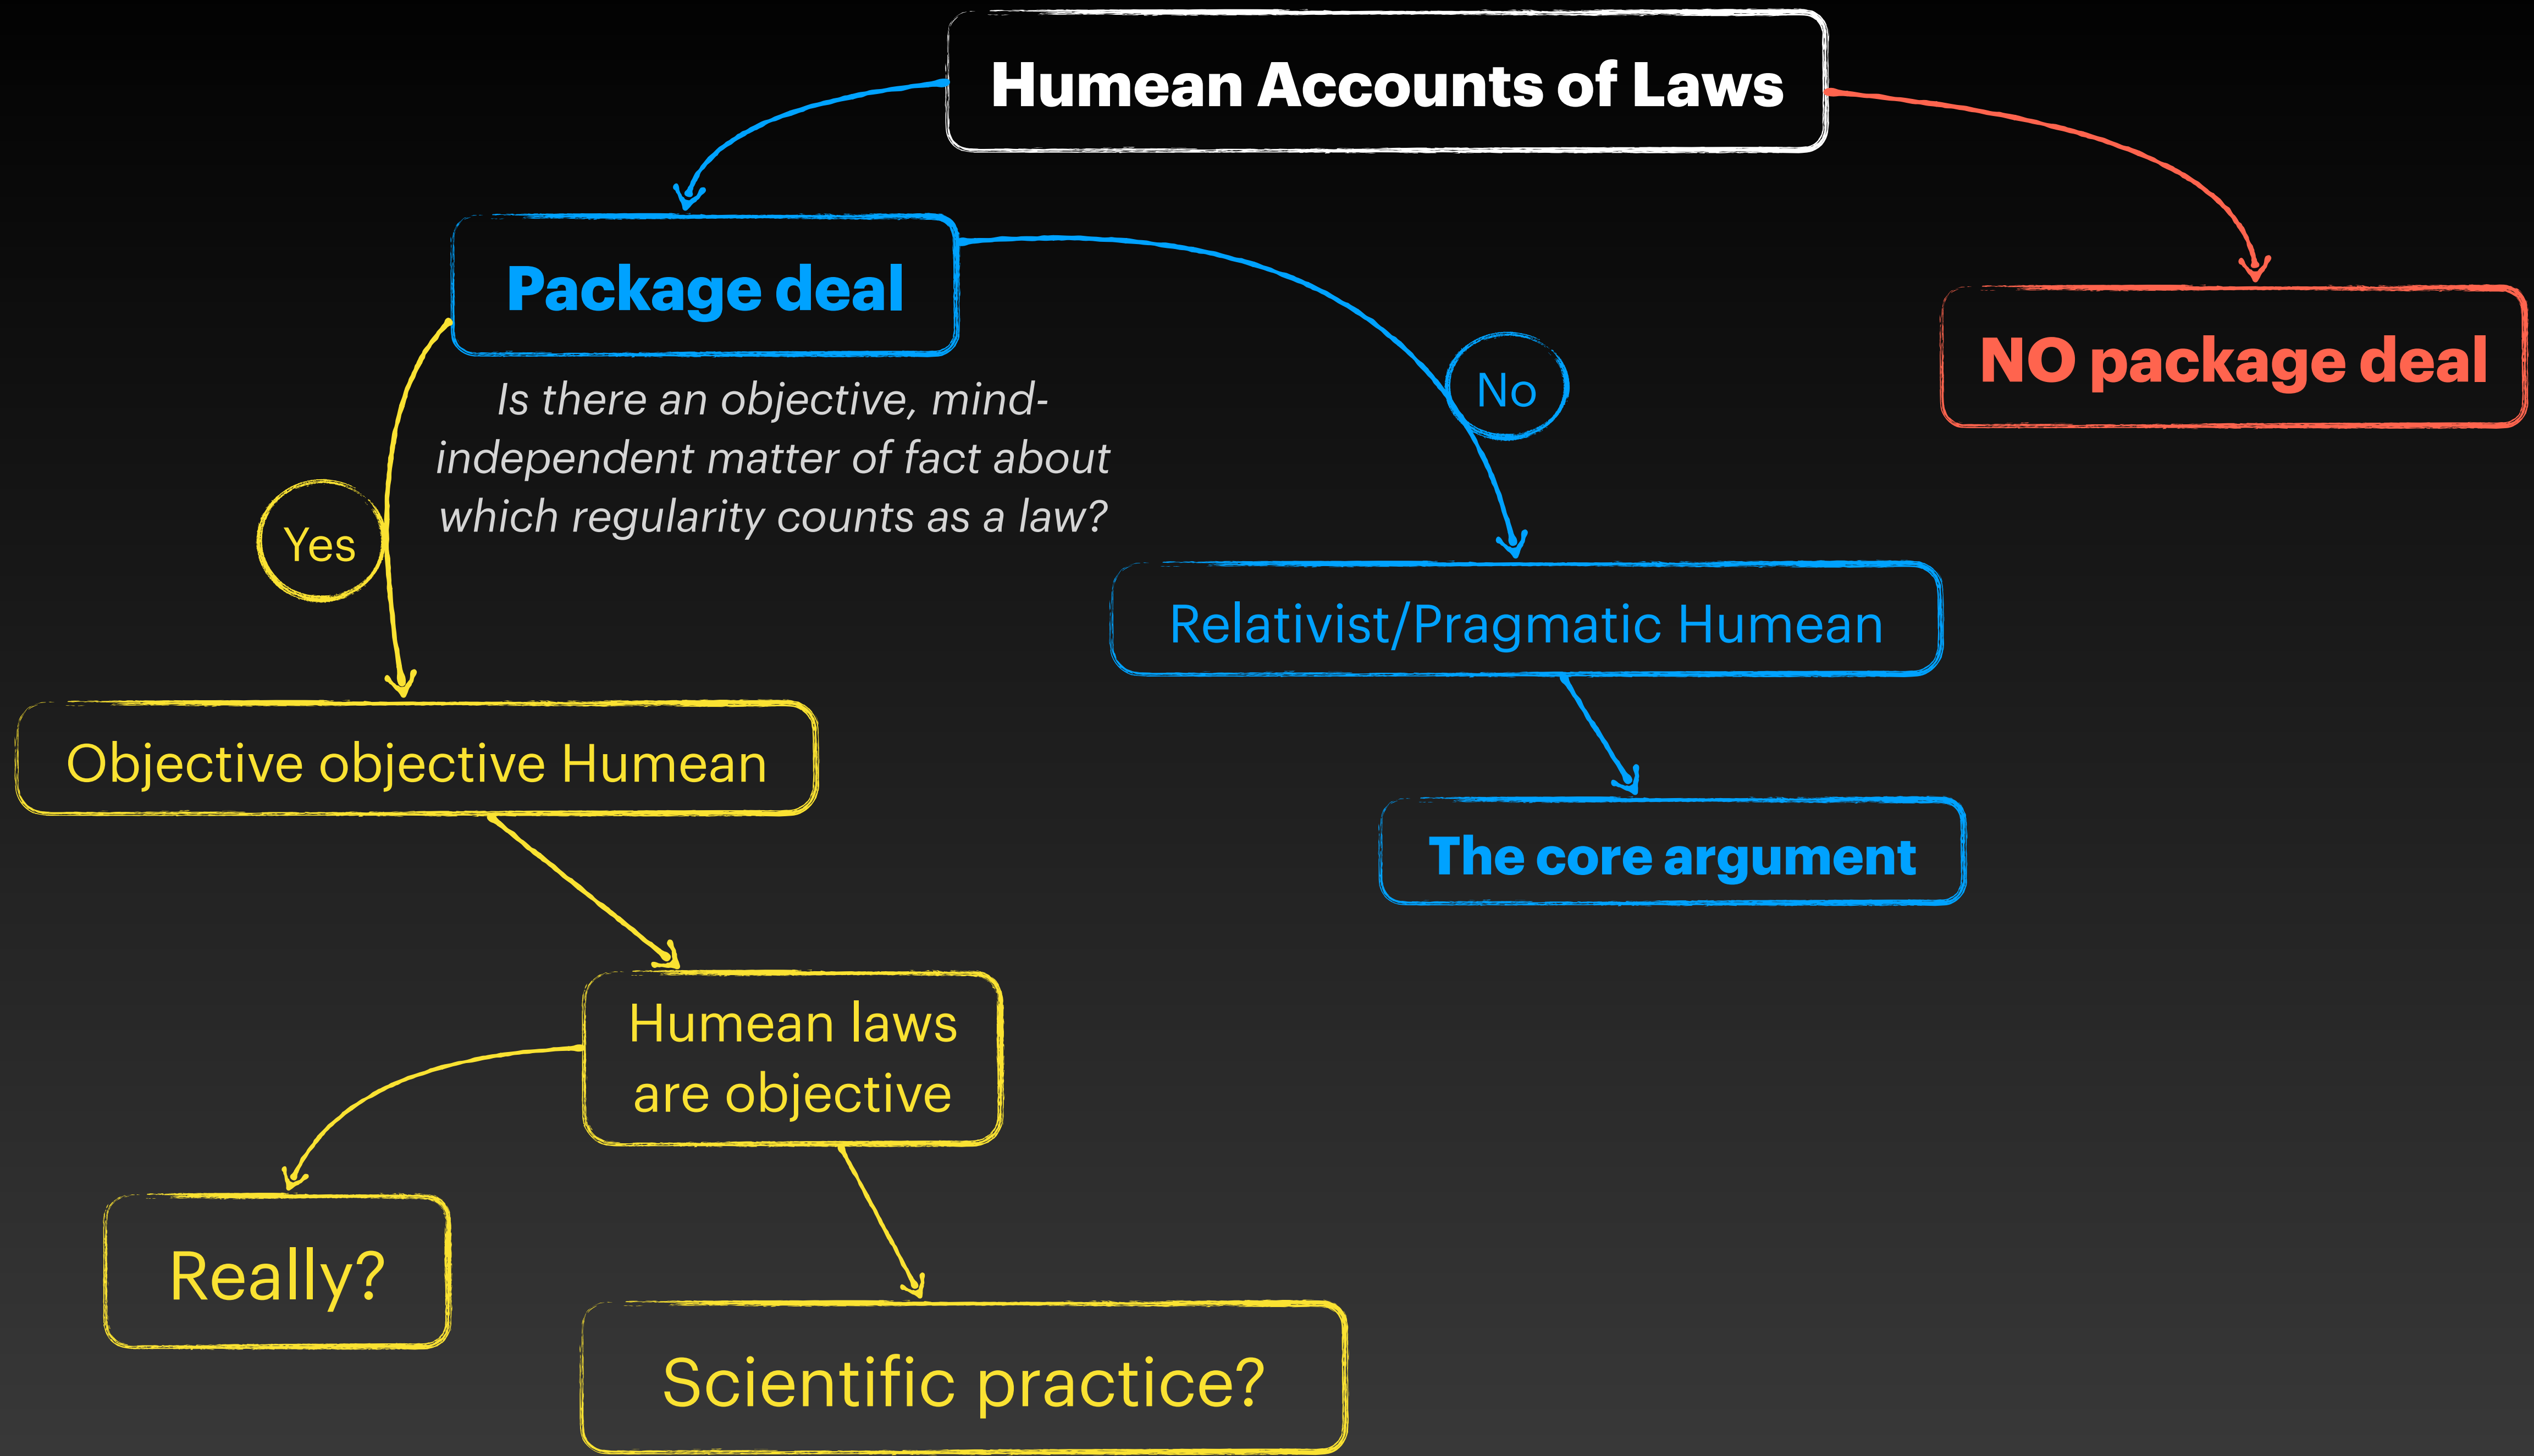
Humean Accounts of Laws

Package deal

NO package deal

Is there an objective, mind-independent matter of fact about which regularity counts as a law?

Yes

No

Relativist/Pragmatic Humean

The core argument

Objective objective Humean

Humean laws are objective

Really?

Scientific practice?